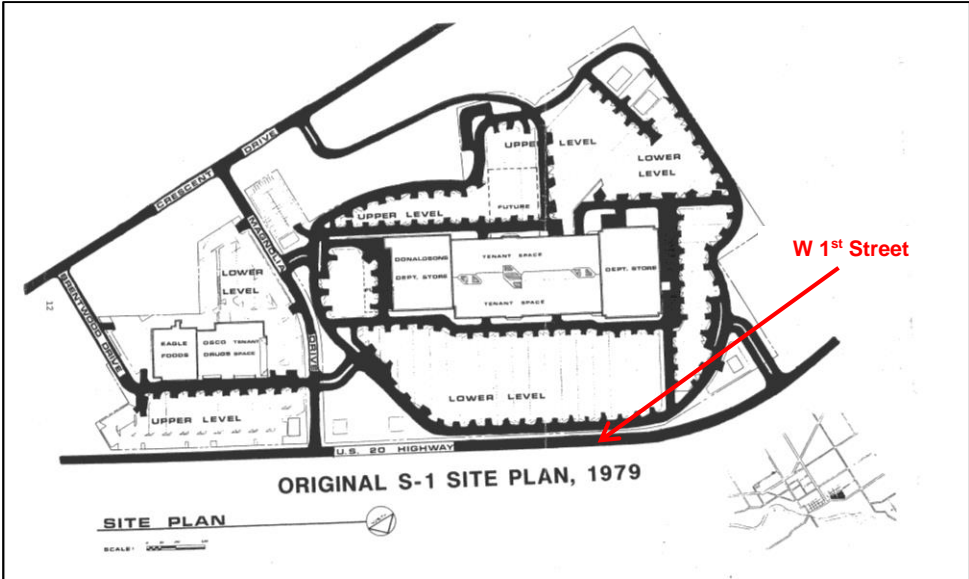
CRESCENT DRIVE

BRENTWOOD DRIVE

MAGNOLIA

DRIVE

12

UPPER LEVEL

LOWER LEVEL

UPPER LEVEL

FUTURE

LOWER LEVEL

LOWER LEVEL

DONALDSONS DEPT. STORE

TENANT SPACE

TENANT SPACE

DEPT. STORE

EAGLE FOODS

OSCO DRUGS

TENANT SPACE

UPPER LEVEL

LOWER LEVEL

U.S. 20 HIGHWAY

W 1$^{st}$ Street

ORIGINAL S-1 SITE PLAN, 1979

SITE PLAN

SCALE: